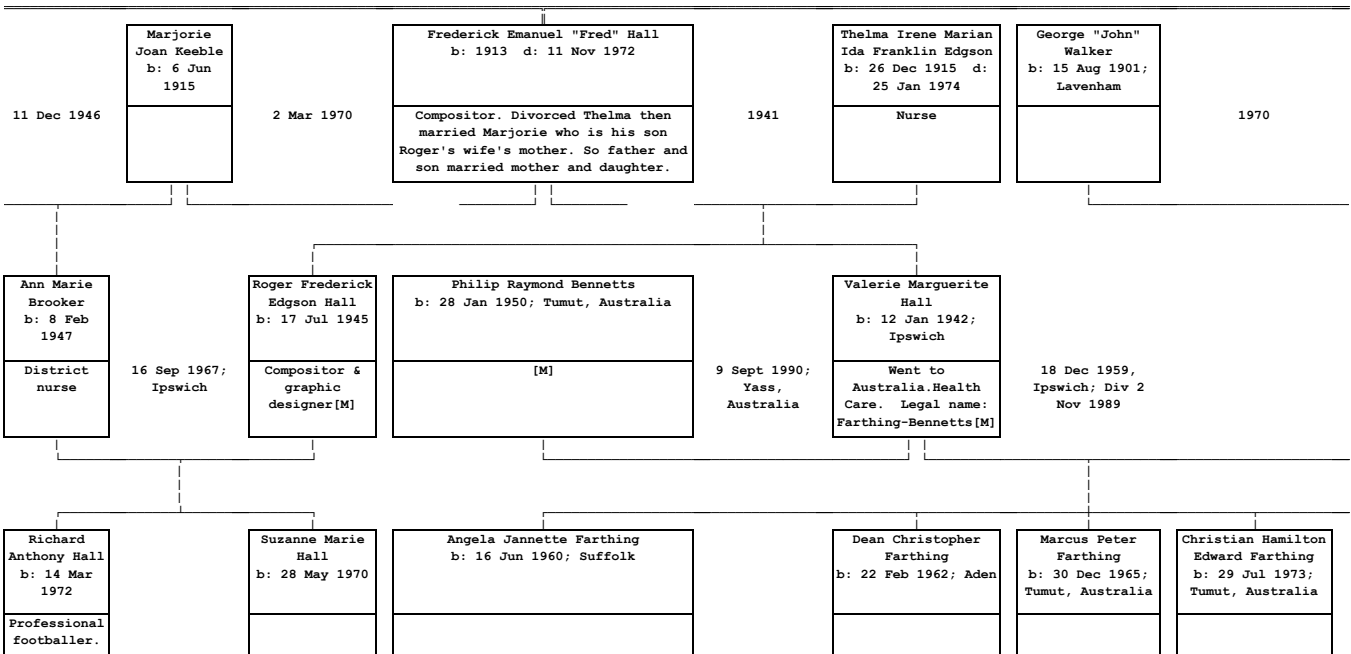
Marjorie Joan Keeble
b: 6 Jun 1915

Frederick Emanuel "Fred" Hall
b: 1913 d: 11 Nov 1972

Compositor. Divorced Thelma then married Marjorie who is his son Roger's wife's mother. So father and son married mother and daughter.

Thelma Irene Marian Ida Franklin Edgson
b: 26 Dec 1915 d: 25 Jan 1974

Nurse

George "John" Walker
b: 15 Aug 1901; Lavenham

11 Dec 1946

2 Mar 1970

1941

1970

Ann Marie Brooker
b: 8 Feb 1947

District nurse

16 Sep 1967; Ipswich

Roger Frederick Edgson Hall
b: 17 Jul 1945

Compositor & graphic designer[M]

Philip Raymond Bennetts
b: 28 Jan 1950; Tumut, Australia

[M]

9 Sept 1990; Yass, Australia

Valerie Marguerite Hall
b: 12 Jan 1942; Ipswich

Went to Australia.Health Care. Legal name: Farthing-Bennetts[M]

18 Dec 1959, Ipswich; Div 2 Nov 1989

Richard Anthony Hall
b: 14 Mar 1972

Professional footballer.

Suzanne Marie Hall
b: 28 May 1970

Angela Jannette Farthing
b: 16 Jun 1960; Suffolk

Dean Christopher Farthing
b: 22 Feb 1962; Aden

Marcus Peter Farthing
b: 30 Dec 1965; Tumut, Australia

Christian Hamilton Edward Farthing
b: 29 Jul 1973; Tumut, Australia